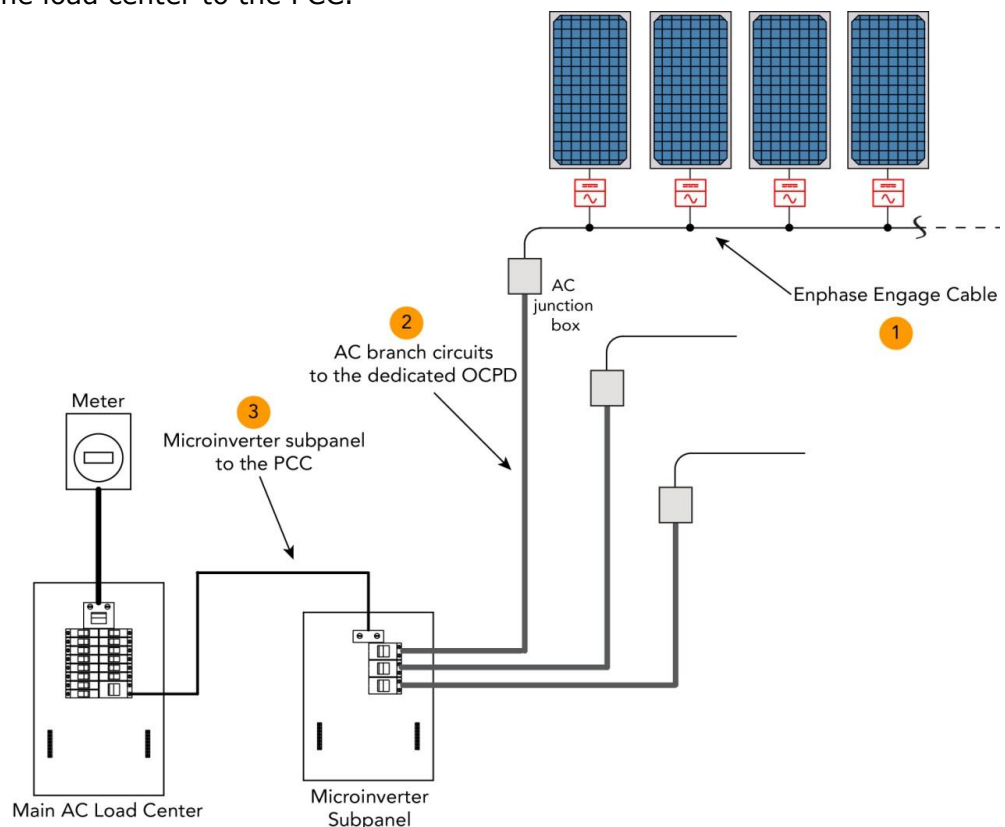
the load center to the PCC.

AC junction box

Enphase Engage Cable

1

2

AC branch circuits to the dedicated OCPD

Meter

3

Microinverter subpanel to the PCC

Main AC Load Center

Microinverter Subpanel